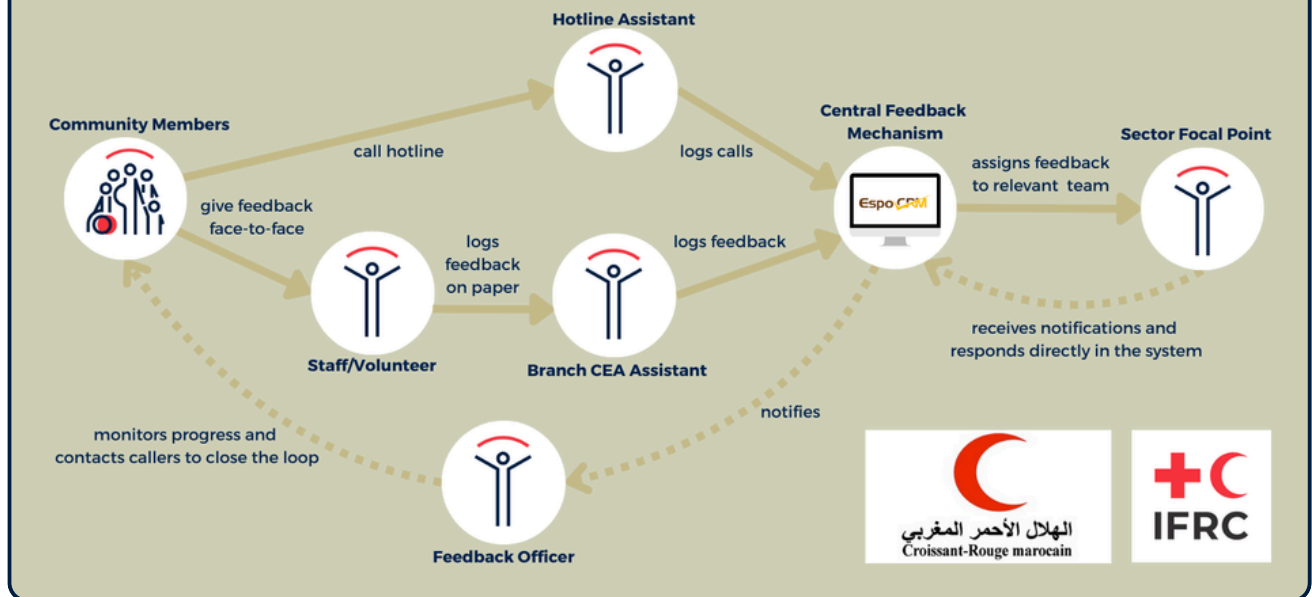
Hotline Assistant

Community Members

call hotline

logs calls

Central Feedback Mechanism

Sector Focal Point

assigns feedback to relevant team

Espo CRM

give feedback face-to-face

logs feedback on paper

logs feedback

Staff/Volunteer

Branch CEA Assistant

receives notifications and responds directly in the system

notifies

monitors progress and contacts callers to close the loop

Feedback Officer

الهلال الأحمر المغربي
Croissant-Rouge marocain

IFRC